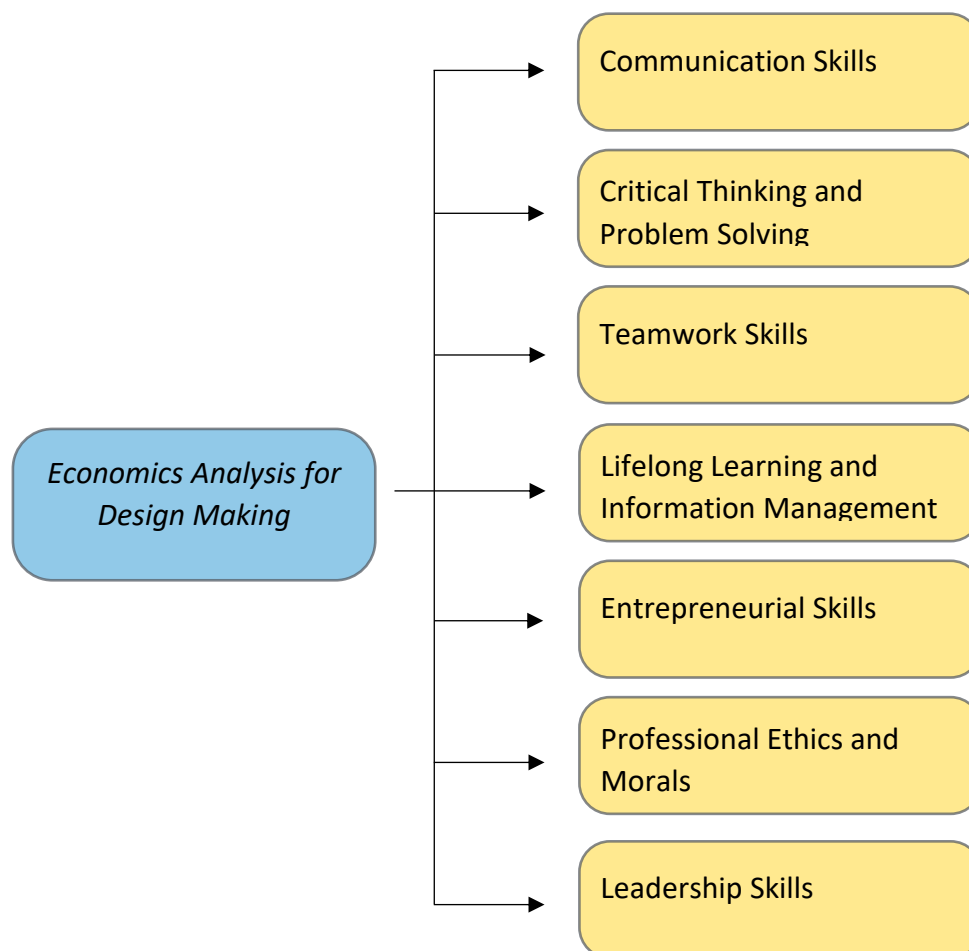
Economics Analysis for Design Making

Communication Skills

Critical Thinking and Problem Solving

Teamwork Skills

Lifelong Learning and Information Management

Entrepreneurial Skills

Professional Ethics and Morals

Leadership Skills